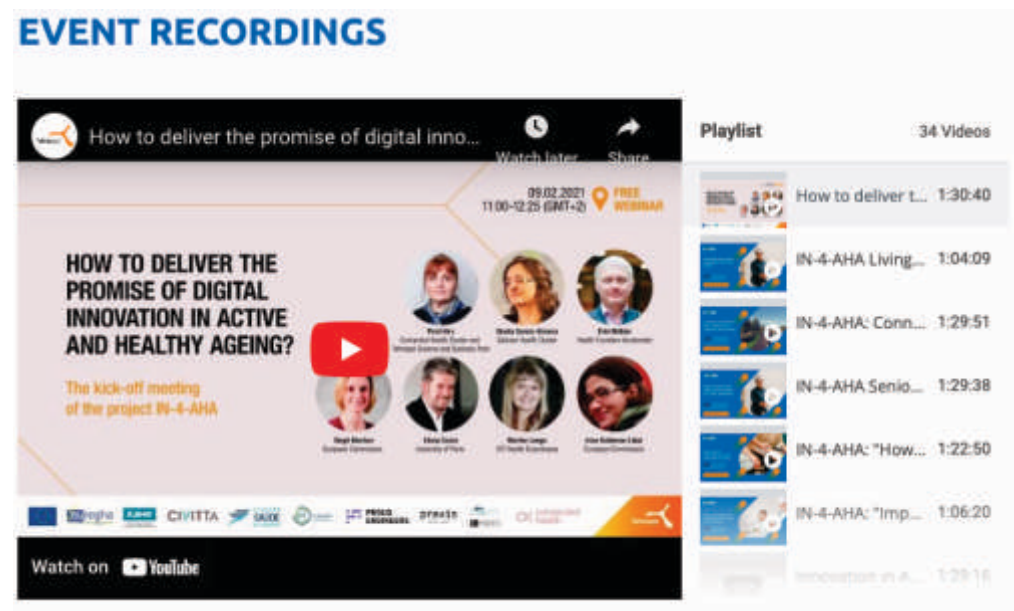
EVENT RECORDINGS

How to deliver the promise of digital inno...

Watch later

Share

09.02.2021
11:00–12:25 (GMT+2)

FREE WEBINAR

HOW TO DELIVER THE PROMISE OF DIGITAL INNOVATION IN ACTIVE AND HEALTHY AGEING?

The kick-off meeting of the project IN-4-AHA

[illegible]

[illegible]

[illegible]

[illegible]

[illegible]

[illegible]

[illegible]

CIVITTA

Watch on YouTube

Playlist

34 Videos

How to deliver t... 1:30:40

IN-4-AHA Living... 1:04:09

IN-4-AHA: Conn... 1:29:51

IN-4-AHA Senio... 1:29:38

IN-4-AHA: "How... 1:22:50

IN-4-AHA: "Imp... 1:06:20

Innovation in A... 1:29:16